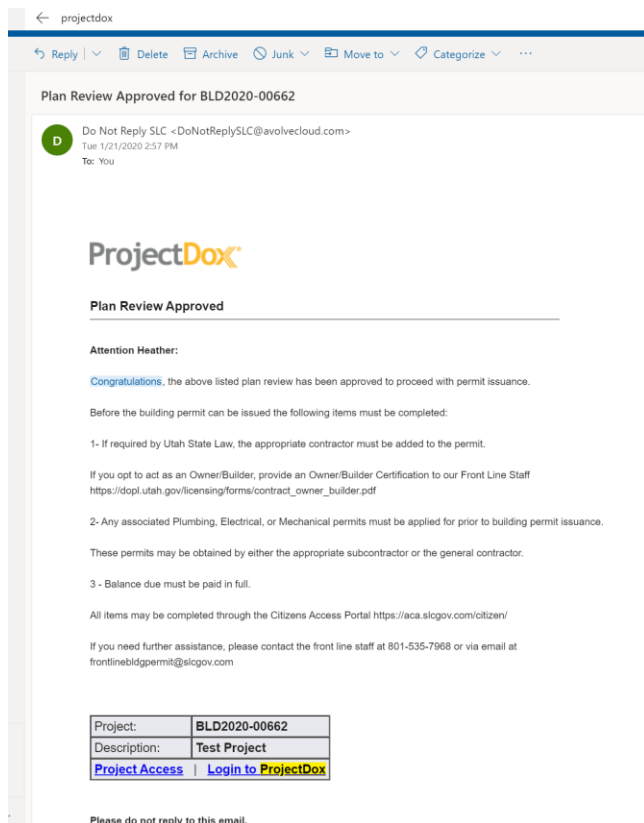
projectdox

Reply | Delete Archive Junk Move to Categorize ···

Plan Review Approved for BLD2020-00662

D
Do Not Reply SLC <DoNotReplySLC@avolvecloud.com>
Tue 1/21/2020 2:57 PM
To: You

ProjectDox

Plan Review Approved

Attention Heather:

Congratulations, the above listed plan review has been approved to proceed with permit issuance.

Before the building permit can be issued the following items must be completed:

1- If required by Utah State Law, the appropriate contractor must be added to the permit.

If you opt to act as an Owner/Builder, provide an Owner/Builder Certification to our Front Line Staff https://dopl.utah.gov/licensing/forms/contract_owner_builder.pdf

2- Any associated Plumbing, Electrical, or Mechanical permits must be applied for prior to building permit issuance.

These permits may be obtained by either the appropriate subcontractor or the general contractor.

3 - Balance due must be paid in full.

All items may be completed through the Citizens Access Portal https://aca.slcgov.com/citizen/

If you need further assistance, please contact the front line staff at 801-535-7968 or via email at frontlinebldgpermit@slcgov.com

| Project: | BLD2020-00662 |
|---|---|
| Description: | Test Project |
| Project Access \| | Login to ProjectDox |

Please do not reply to this email.